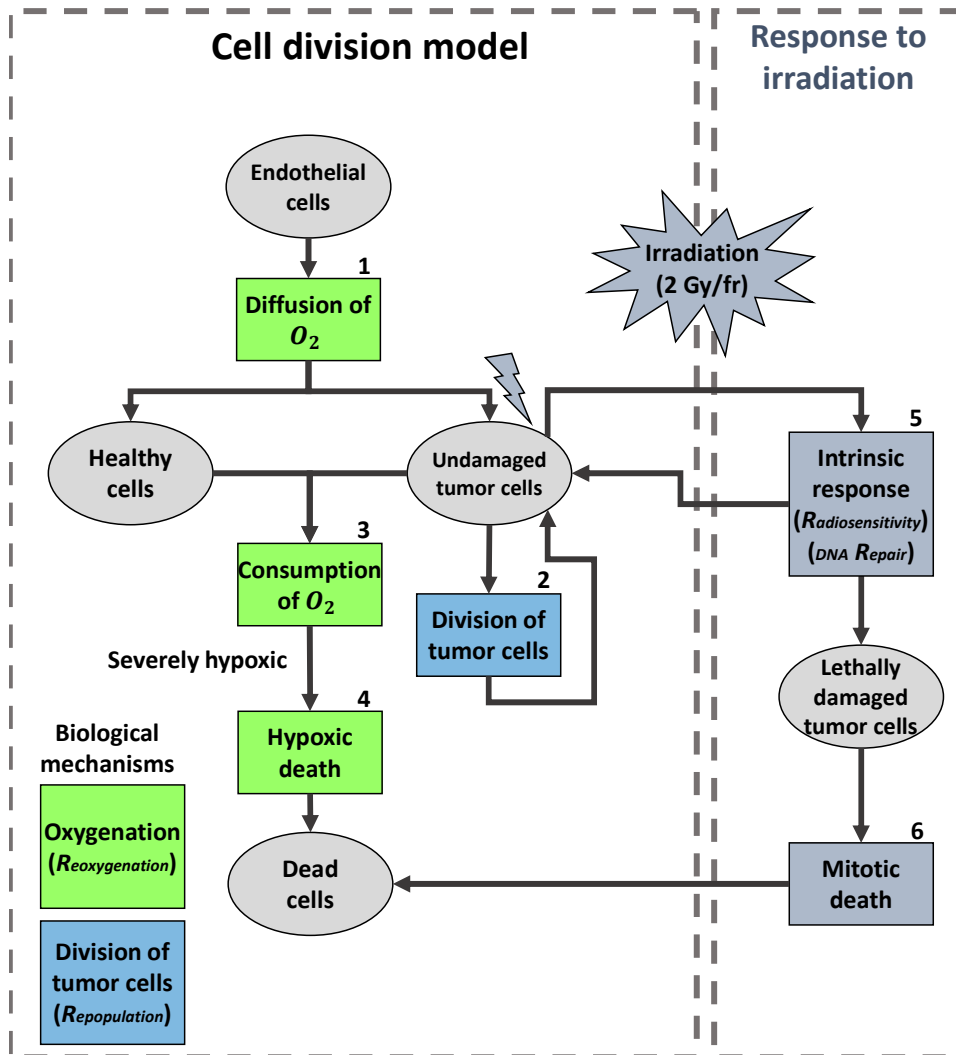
Cell division model

Response to irradiation

Endothelial cells

1

Diffusion of $O_2$

Irradiation (2 Gy/fr)

Healthy cells

Undamaged tumor cells

5

Intrinsic response ($R_{adiosensitivity}$) ($_{DNA}$ $R_{epair}$)

3

Consumption of $O_2$

2

Division of tumor cells

Severely hypoxic

Lethally damaged tumor cells

4

Hypoxic death

Biological mechanisms

Oxygenation ($R_{eoxygenation}$)

Dead cells

6

Mitotic death

Division of tumor cells ($R_{epopulation}$)